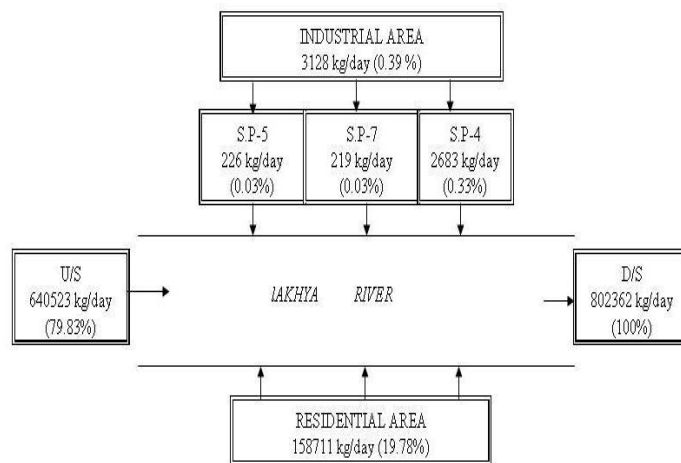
INDUSTRIAL AREA
3128 kg/day (0.39 %)

S.P-5
226 kg/day
(0.03%)

S.P-7
219 kg/day
(0.03%)

S.P-4
2683 kg/day
(0.33%)

U/S
640523 kg/day
(79.83%)

lAKHYA RIVER

D/S
802362 kg/day
(100%)

RESIDENTIAL AREA
158711 kg/day (19.78%)